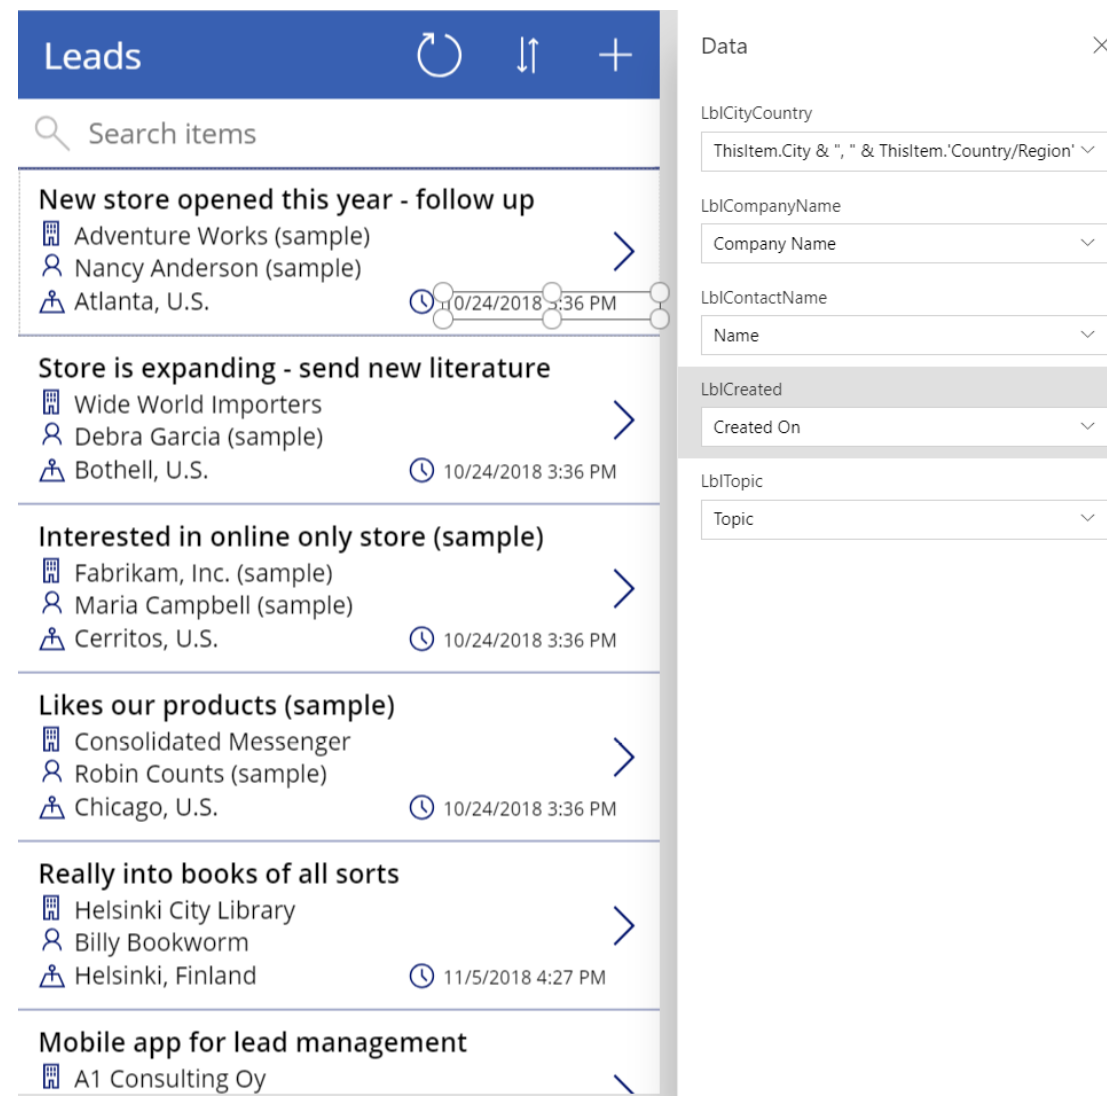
Leads

Search items

New store opened this year - follow up
Adventure Works (sample)
Nancy Anderson (sample)
Atlanta, U.S.
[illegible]0/24/2018 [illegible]:36 PM

Store is expanding - send new literature
Wide World Importers
Debra Garcia (sample)
Bothell, U.S.
10/24/2018 3:36 PM

Interested in online only store (sample)
Fabrikam, Inc. (sample)
Maria Campbell (sample)
Cerritos, U.S.
10/24/2018 3:36 PM

Likes our products (sample)
Consolidated Messenger
Robin Counts (sample)
Chicago, U.S.
10/24/2018 3:36 PM

Really into books of all sorts
Helsinki City Library
Billy Bookworm
Helsinki, Finland
11/5/2018 4:27 PM

Mobile app for lead management
A1 Consulting Oy

Data

LblCityCountry
ThisItem.City & ", " & ThisItem.'Country/Region'

LblCompanyName
Company Name

LblContactName
Name

LblCreated
Created On

LblTopic
Topic